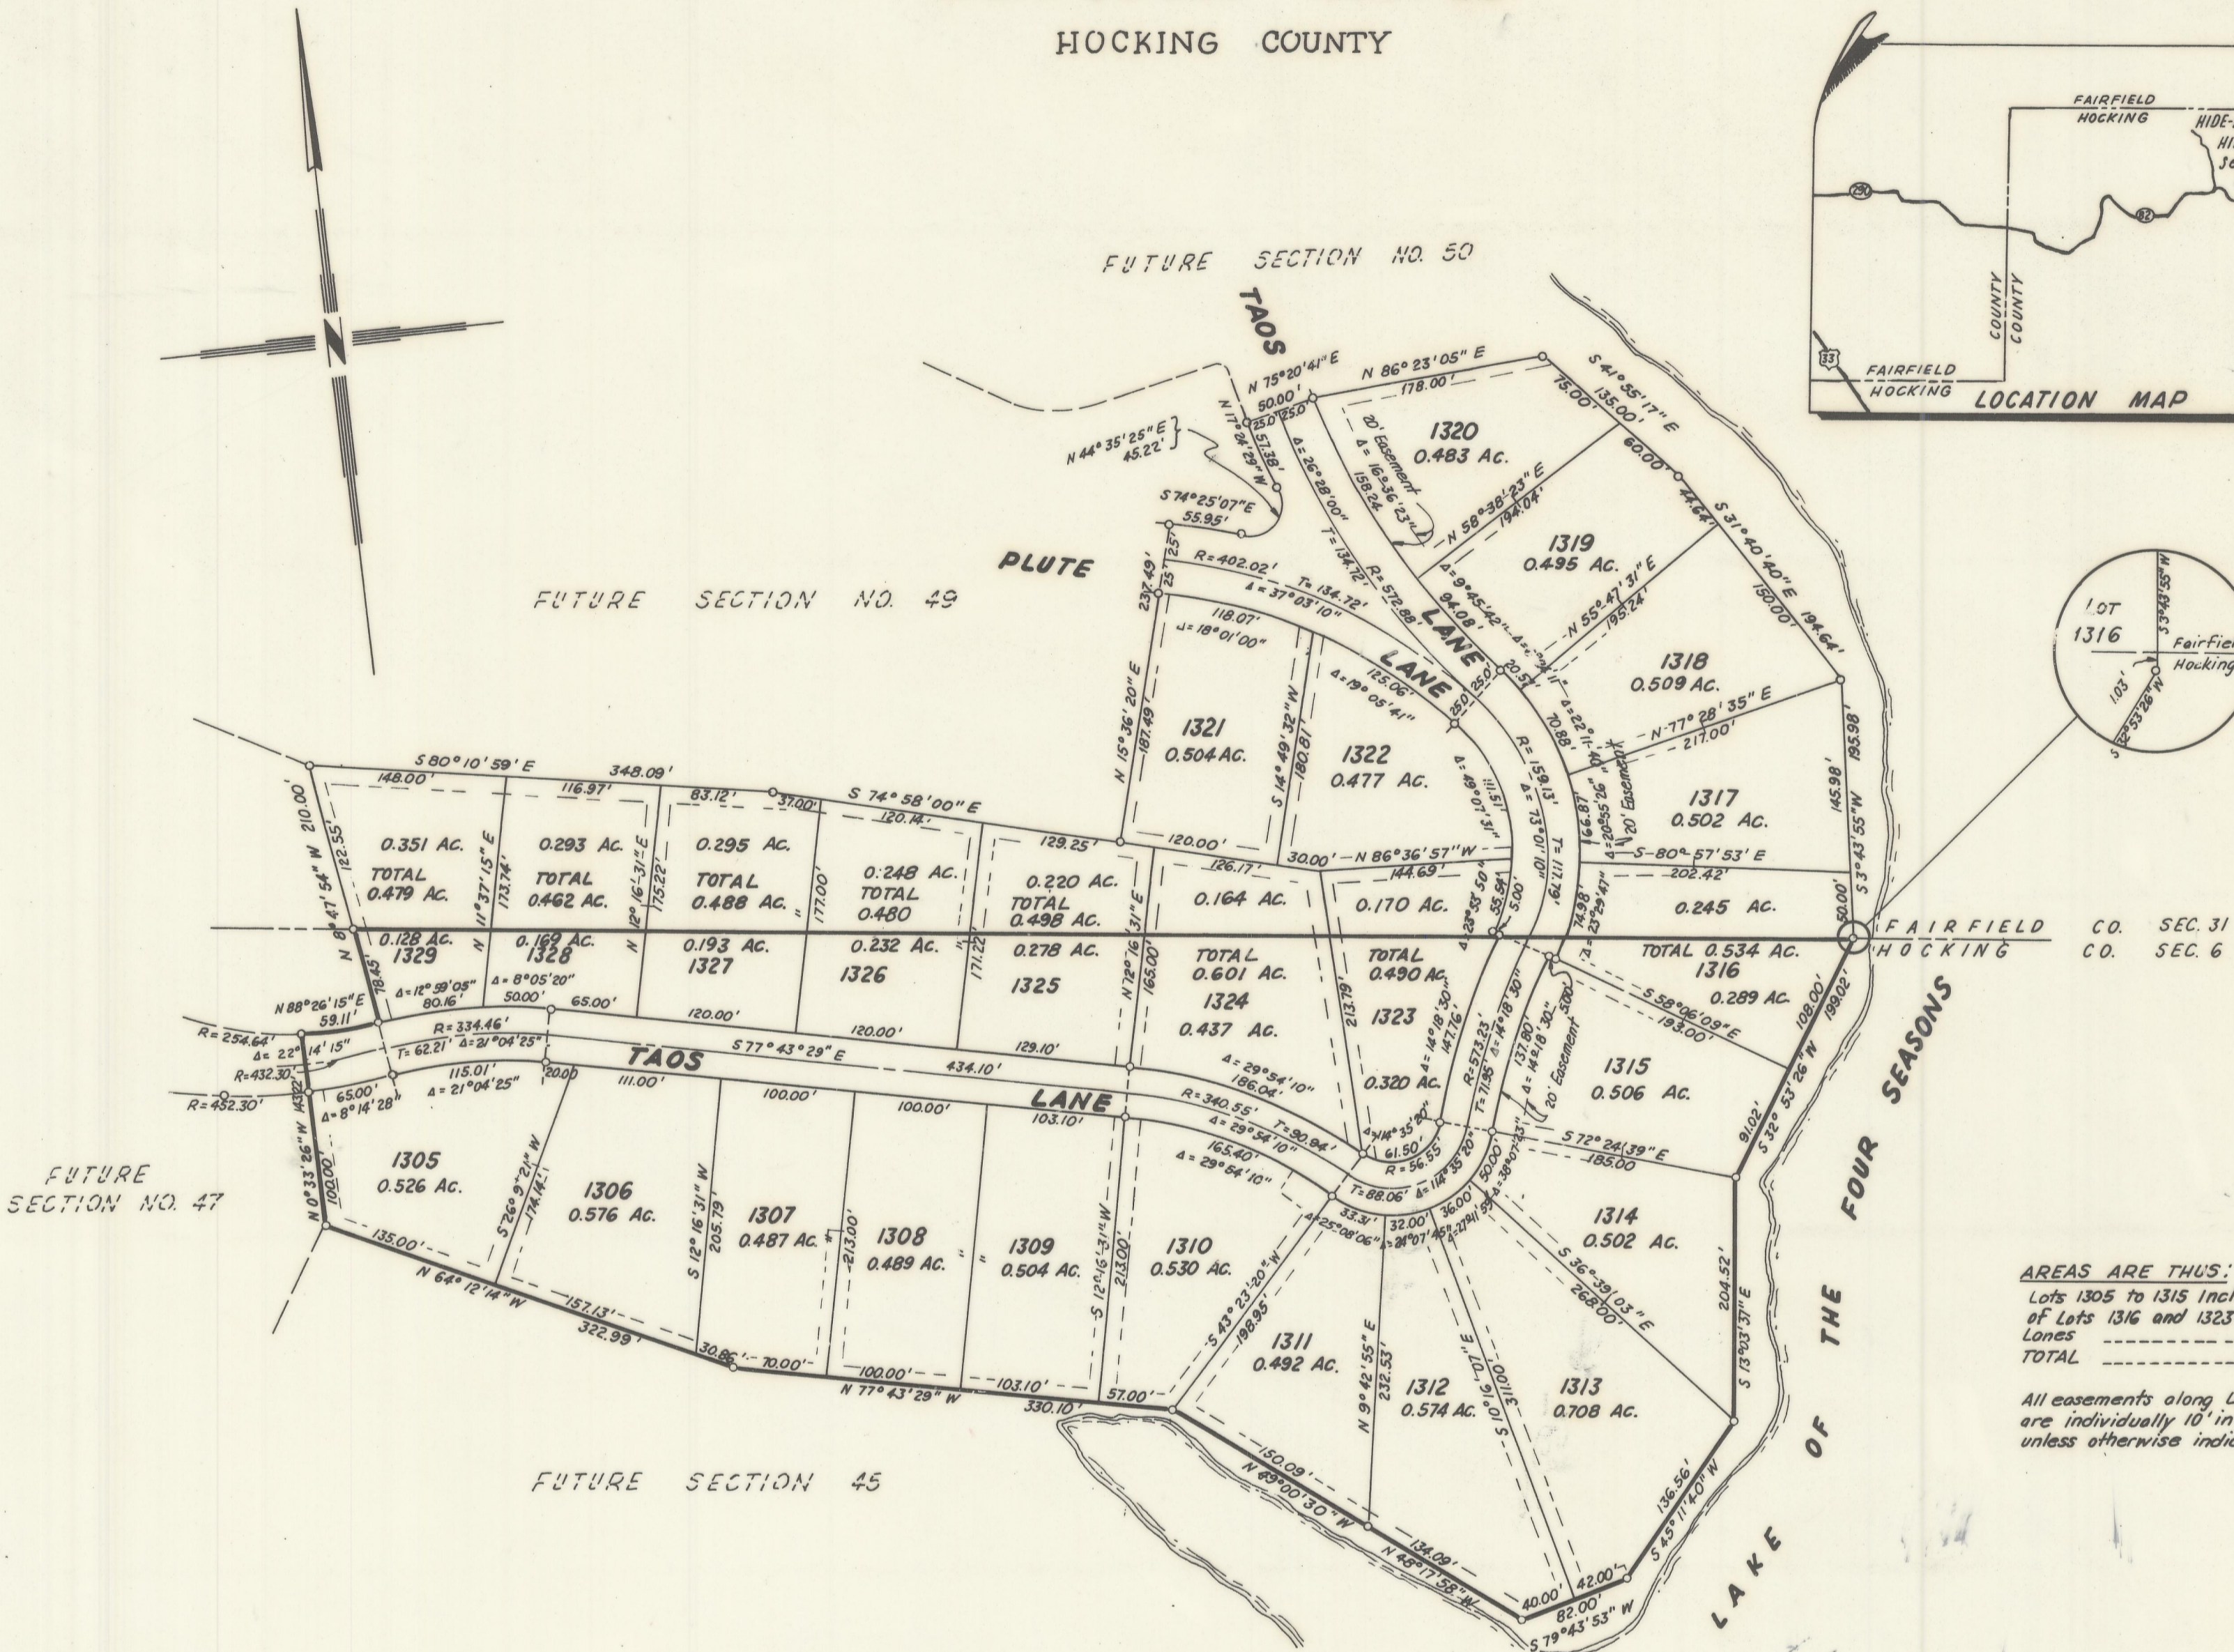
HOCKING COUNTY

FAIRFIELD
HOCKING
HIDE-
HI
Se
FAIRFIELD
HOCKING
COUNTY
COUNTY
LOCATION MAP

FUTURE SECTION NO. 50

FUTURE SECTION NO. 49

FUTURE SECTION NO. 47

FUTURE SECTION 45

TAOS
PLUTE
LANE
TAOS
LANE
LAKE OF THE FOUR SEASONS

N 75°20'41" E
50.00'
N 86° 23' 05" E
178.00'
S 41° 55' 17" E
135.00'
75.00'
60.00'
44.64'
S 31° 40' 40" E
150.00'
194.64'
N 44° 35' 25" E
45.22'
S 74° 25' 07" E
55.95'
R = 402.02'
T = 134.72'
Δ = 37° 03' 10"
118.07'
Δ = 18° 01' 00"
237.49'
25'
R = 572.88'
T = 134.72'
Δ = 26° 28' 00"
20' Easement
Δ = 16° 36' 23"
158.24'
N 58° 38' 23" E
194.04'

1320
0.483 Ac.
1319
0.495 Ac.
N 55° 47' 31" E
195.24'
1318
0.509 Ac.
N 77° 28' 35" E
217.00'
1317
0.502 Ac.
S 80° 57' 53" E
202.42'
0.245 Ac.
145.98'
195.98'
S 3° 43' 55" W
50.00'

1321
0.504 Ac.
N 15° 36' 20" E
187.49'
S 14° 49' 32" W
180.81'
1322
0.477 Ac.
125.06'
Δ = 19° 05' 41"
R = 159.13'
T = 117.79'
120.00'
30.00'
N 86° 36' 57" W
144.69'
126.17'

S 80° 10' 59" E
148.00'
348.09'
116.97'
83.12'
37.00'
S 74° 58' 00" E
120.14'
129.25'
N 9° 47' 54" W 210.00'
122.55'

0.351 Ac.
TOTAL
0.479 Ac.
0.128 Ac.
1329
0.293 Ac.
TOTAL
0.462 Ac.
0.169 Ac.
1328
0.295 Ac.
TOTAL
0.488 Ac.
0.193 Ac.
1327
0.248 Ac.
TOTAL
0.480
0.232 Ac.
1326
0.220 Ac.
TOTAL
0.498 Ac.
0.278 Ac.
1325
0.164 Ac.
TOTAL
0.601 Ac.
1324
0.437 Ac.
0.170 Ac.
TOTAL
0.490 Ac.
1323
0.320 Ac.
TOTAL 0.534 Ac.
1316
0.289 Ac.

FAIRFIELD CO. SEC. 31
HOCKING CO. SEC. 6

N 88° 26' 15" E
59.11'
R = 254.64'
Δ = 22° 14' 15"
R = 432.30'
R = 452.30'
R = 334.46'
T = 62.21'
Δ = 21° 04' 25"
Δ = 12° 59' 05"
80.16'
Δ = 8° 05' 20"
50.00'
65.00'
120.00'
120.00'
S 77° 43' 29" E
434.10'
129.10'
115.01'
Δ = 21° 04' 25"
65.00'
Δ = 8° 14' 28"
20.00
111.00'
100.00'
100.00'
103.10'
Δ = 29° 54' 10"
186.04'
R = 340.55'
T = 90.84'
Δ = 29° 54' 10"
165.40'
Δ = 29° 54' 10"
R = 56.55
61.50'
T = 88.06'
S 58° 06' 09" E
193.00'
1315
0.506 Ac.
S 72° 24' 39" E
185.00'
S 32° 53' 26" W
108.00'
199.02'
91.02'

N 0° 33' 26" W
100.00'
1305
0.526 Ac.
1306
0.576 Ac.
S 26° 9' 21" W
174.14'
1307
0.487 Ac.
S 12° 16' 31" W
205.79'
213.00'
1308
0.489 Ac.
1309
0.504 Ac.
S 12° 16' 31" W
213.00'
1310
0.530 Ac.
S 43° 23' 20" W
198.95'
1311
0.492 Ac.
N 9° 42' 55" E
232.53'
1312
0.574 Ac.
1313
0.708 Ac.
1314
0.502 Ac.
S 36° 39' 03" E
268.00'
S 13° 03' 37" E
204.52'
135.00'
N 64° 12' 14" W
157.13'
322.99'
30.86'
70.00'
100.00'
N 77° 43' 29" W
103.10'
330.10'
57.00'
150.09'
N 49° 00' 30" W
134.09'
N 48° 17' 58" W
40.00'
82.00'
42.00'
S 79° 43' 53" W
136.56'
S 45° 11' 40" W

LOT 1316
Fairfiel
Hocking
1.03'

AREAS ARE THUS:
Lots 1305 to 1315 Incl
of Lots 1316 and 1323
Lanes
TOTAL

All easements along L
are individually 10' in
unless otherwise indic